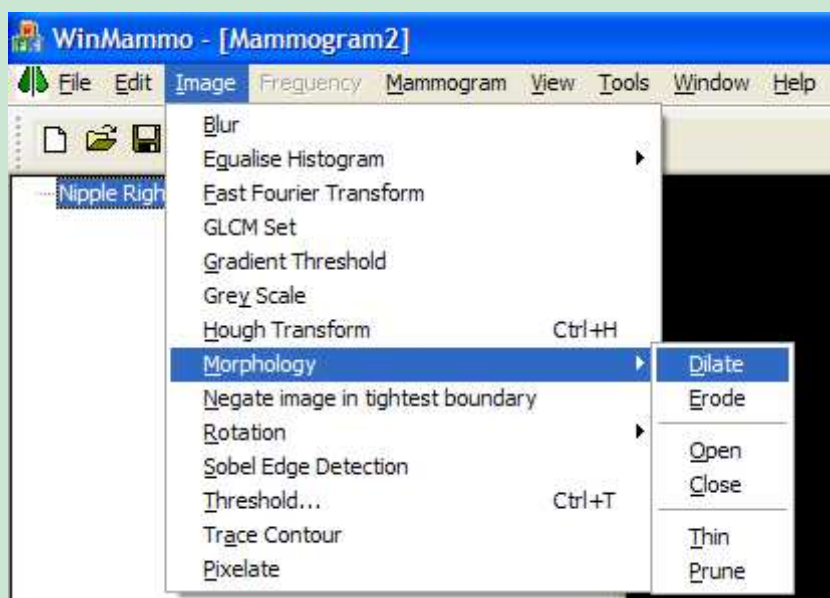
WinMammo - [Mammogram2]

File Edit Image Frequency Mammogram View Tools Window Help

Nipple Righ

Blur
Equalise Histogram
Fast Fourier Transform
GLCM Set
Gradient Threshold
Grey Scale
Hough Transform Ctrl+H
Morphology
Negate image in tightest boundary
Rotation
Sobel Edge Detection
Threshold... Ctrl+T
Trace Contour
Pixelate

Dilate
Erode
Open
Close
Thin
Prune